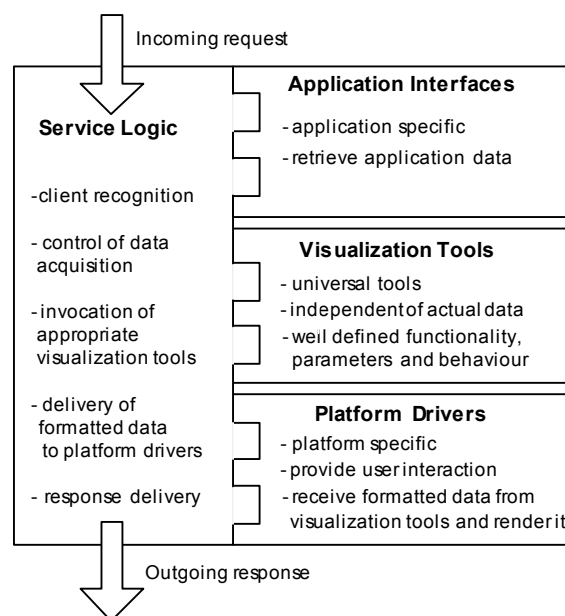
Incoming request

Service Logic

-client recognition

- control of data acquisition

-invocation of appropriate visualization tools

- delivery of formatted data to platform drivers

- response delivery

Application Interfaces

- application specific

- retrieve application data

Visualization Tools

- universal tools

- independent of actual data

- well defined functionality, parameters and behaviour

Platform Drivers

- platform specific

- provide user interaction

- receive formatted data from visualization tools and render it

Outgoing response